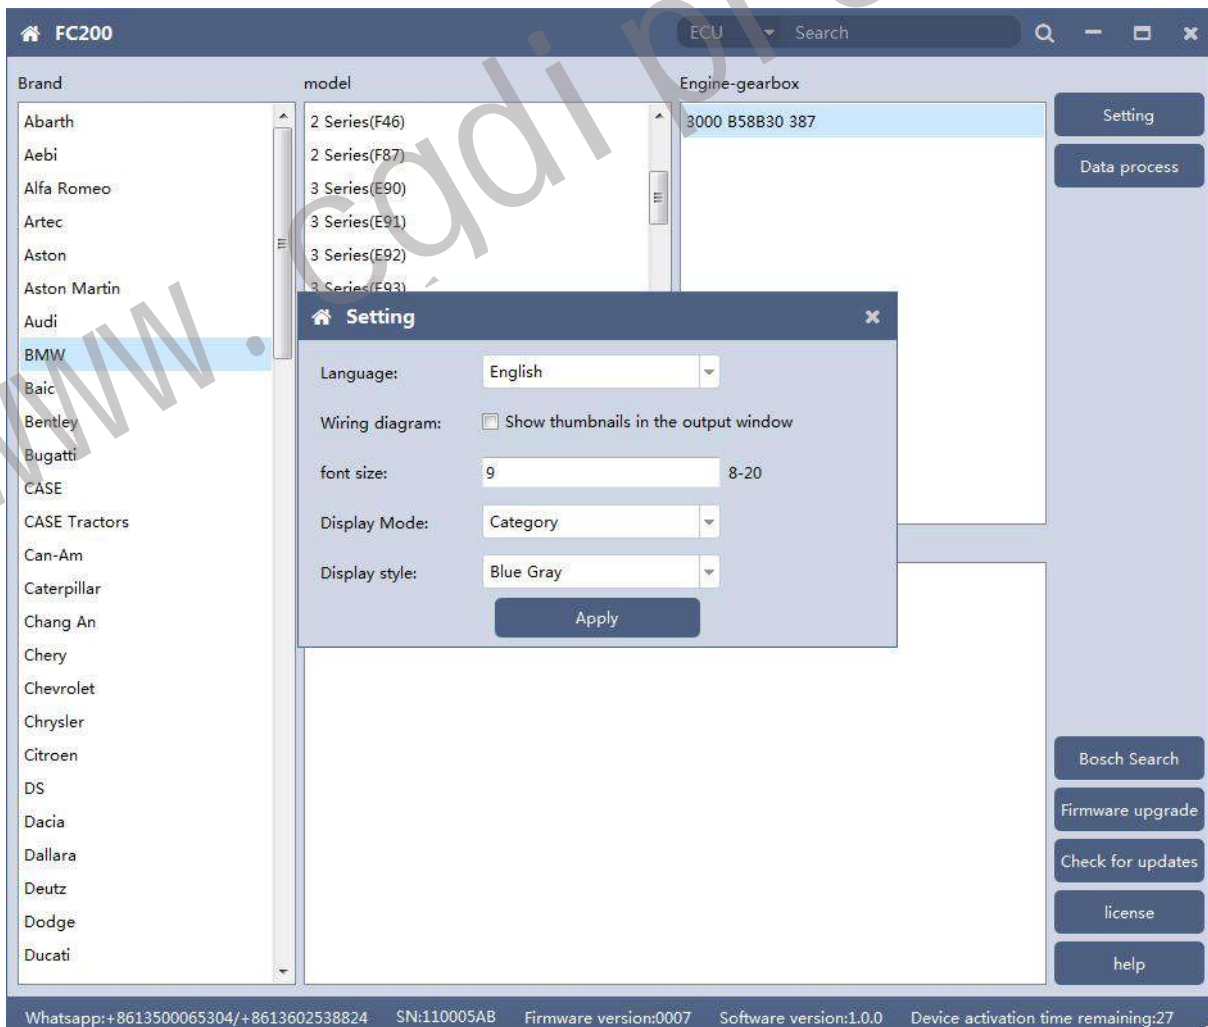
FC200

ECU Search

Brand
Abarth
Aebi
Alfa Romeo
Artec
Aston
Aston Martin
Audi
BMW
Baic
Bentley
Bugatti
CASE
CASE Tractors
Can-Am
Caterpillar
Chang An
Chery
Chevrolet
Chrysler
Citroen
DS
Dacia
Dallara
Deutz
Dodge
Ducati

model
2 Series(F46)
2 Series(F87)
3 Series(E90)
3 Series(E91)
3 Series(E92)
3 Series(F93)

Engine-gearbox
3000 B58B30 387

Setting
Data process

Setting
Language: English
Wiring diagram: Show thumbnails in the output window
font size: 9 8-20
Display Mode: Category
Display style: Blue Gray
Apply

Bosch Search
Firmware upgrade
Check for updates
license
help

Whatsapp:+8613500065304/+8613602538824 SN:110005AB Firmware version:0007 Software version:1.0.0 Device activation time remaining:27

www.cgdi.pro